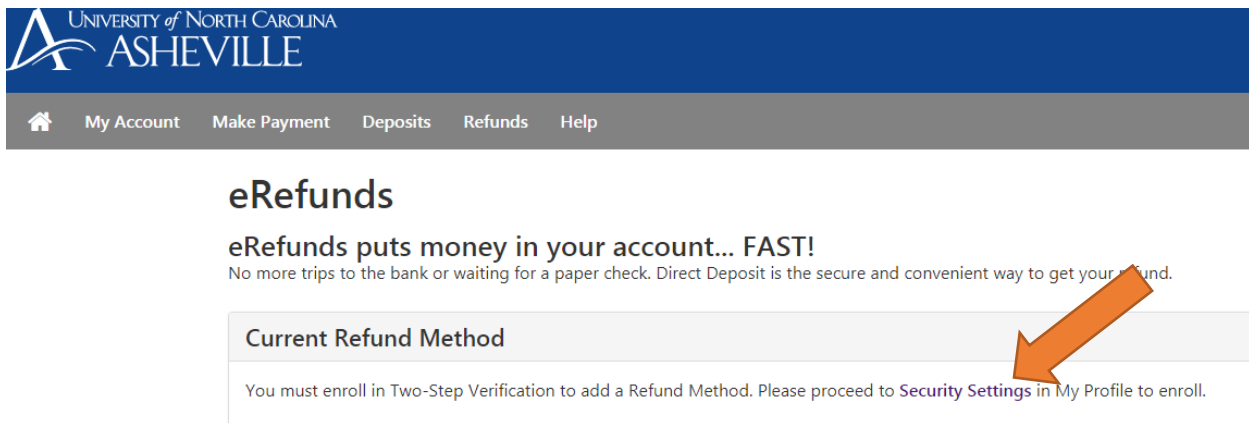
University of North Carolina
ASHEVILLE

My Account Make Payment Deposits Refunds Help

eRefunds

eRefunds puts money in your account... FAST!
No more trips to the bank or waiting for a paper check. Direct Deposit is the secure and convenient way to get your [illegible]fund.

Current Refund Method

You must enroll in Two-Step Verification to add a Refund Method. Please proceed to Security Settings in My Profile to enroll.